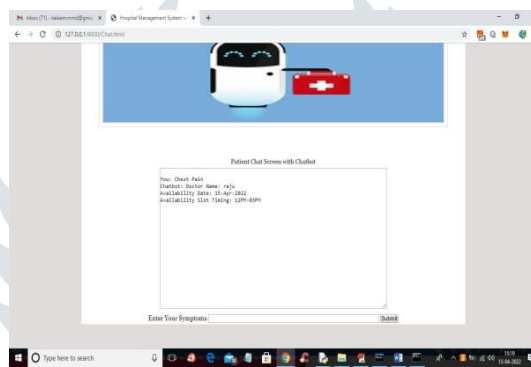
Inbox (71) - kalaem.mmd@gmc ×
Hospital Management System ×
+
127.0.0.1:8000/Chat.html

Patient Chat Screen with Chatbot

You: Chest Pain
Chatbot: Doctor Name: raju
Availability Date: 15-Apr-2022
Availability Slot Timing: 12PM-03PM

Enter Your Symptoms
Submit

Type here to search
15:19
13-04-2022